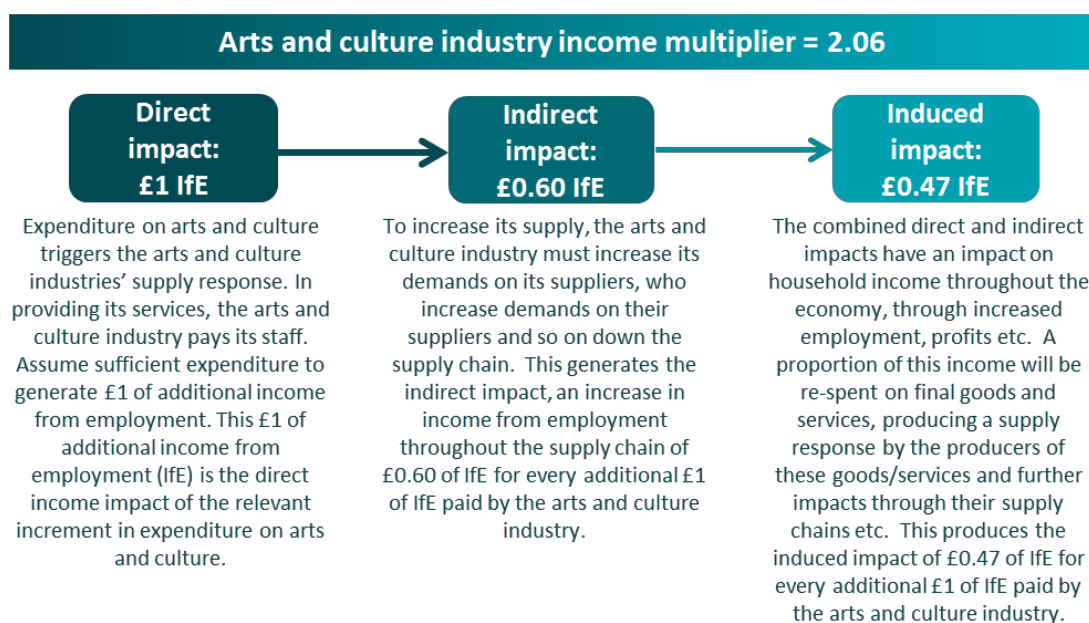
Arts and culture industry income multiplier = 2.06

Direct impact: £1 IfE

Indirect impact: £0.60 IfE

Induced impact: £0.47 IfE

Expenditure on arts and culture triggers the arts and culture industries' supply response. In providing its services, the arts and culture industry pays its staff. Assume sufficient expenditure to generate £1 of additional income from employment. This £1 of additional income from employment (IfE) is the direct income impact of the relevant increment in expenditure on arts and culture.

To increase its supply, the arts and culture industry must increase its demands on its suppliers, who increase demands on their suppliers and so on down the supply chain. This generates the indirect impact, an increase in income from employment throughout the supply chain of £0.60 of IfE for every additional £1 of IfE paid by the arts and culture industry.

The combined direct and indirect impacts have an impact on household income throughout the economy, through increased employment, profits etc. A proportion of this income will be re-spent on final goods and services, producing a supply response by the producers of these goods/services and further impacts through their supply chains etc. This produces the induced impact of £0.47 of IfE for every additional £1 of IfE paid by the arts and culture industry.